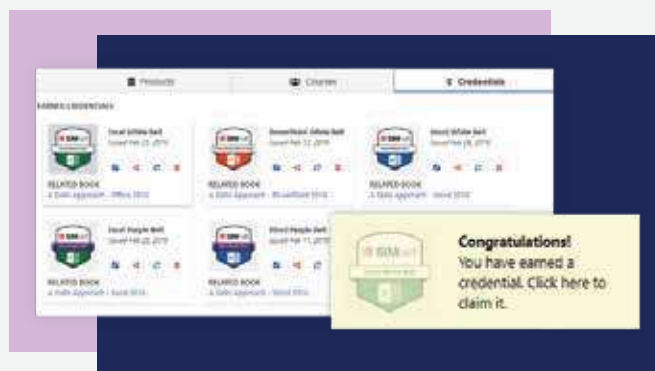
Products

Courses

Credentials

EARNED CREDENTIALS

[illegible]

Excel White Belt

Issued Feb 23, 2019

RELATED BOOK

A Skills Approach - Office 2016

PowerPoint White Belt

Issued Feb 12, 2019

RELATED BOOK

A Skills Approach - PowerPoint 2016

Word White Belt

Issued Feb 28, 2019

RELATED BOOK

A Skills Approach - Word 2016

Excel Purple Belt

Issued Feb 20, 2019

RELATED BOOK

A Skills Approach - Excel 2016

Word Purple Belt

Issued Feb 11, 2019

RELATED BOOK

A Skills Approach - Word 2016

Congratulations! You have earned a credential. Click here to claim it.